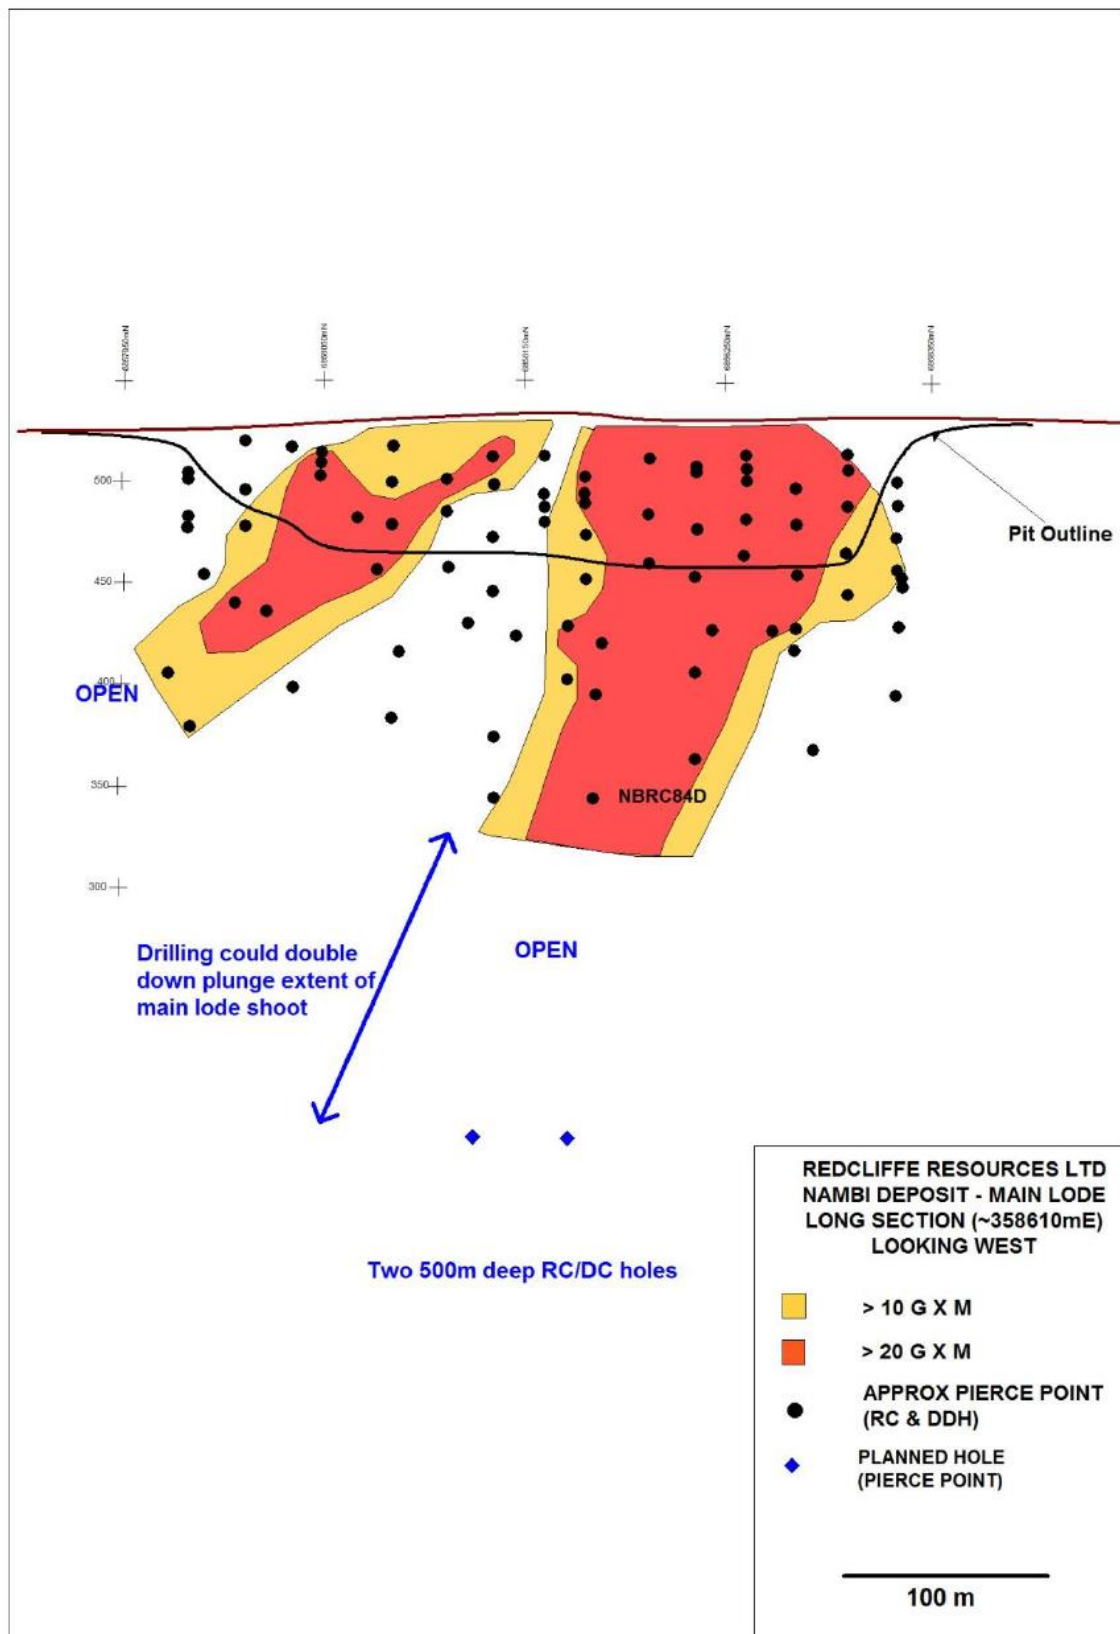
6857950mN
6858050mN
6858150mN
6858250mN
6858350mN

500
450
400
350
300

Pit Outline

OPEN

NBRC84D

Drilling could double down plunge extent of main lode shoot

OPEN

Two 500m deep RC/DC holes

REDCLIFFE RESOURCES LTD
NAMBI DEPOSIT - MAIN LODE
LONG SECTION (~358610mE)
LOOKING WEST

> 10 G X M
> 20 G X M
APPROX PIERCE POINT (RC & DDH)
PLANNED HOLE (PIERCE POINT)

100 m